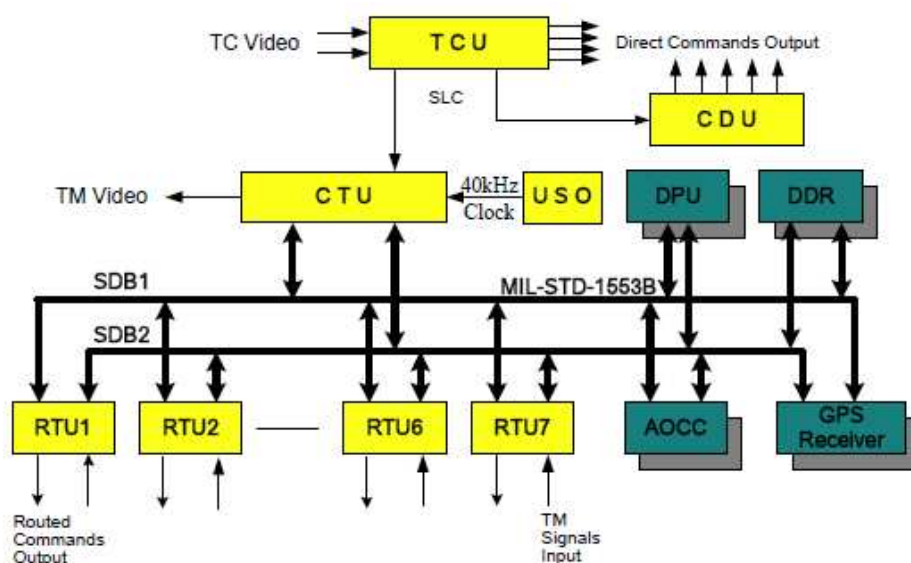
TC Video

T C U

Direct Commands Output

SLC

C D U

TM Video

C T U

40kHz Clock

U S O

DPU

DDR

SDB1

MIL-STD-1553B

SDB2

RTU1

RTU2

RTU6

RTU7

AOCC

GPS Receiver

Routed Commands Output

TM Signals Input